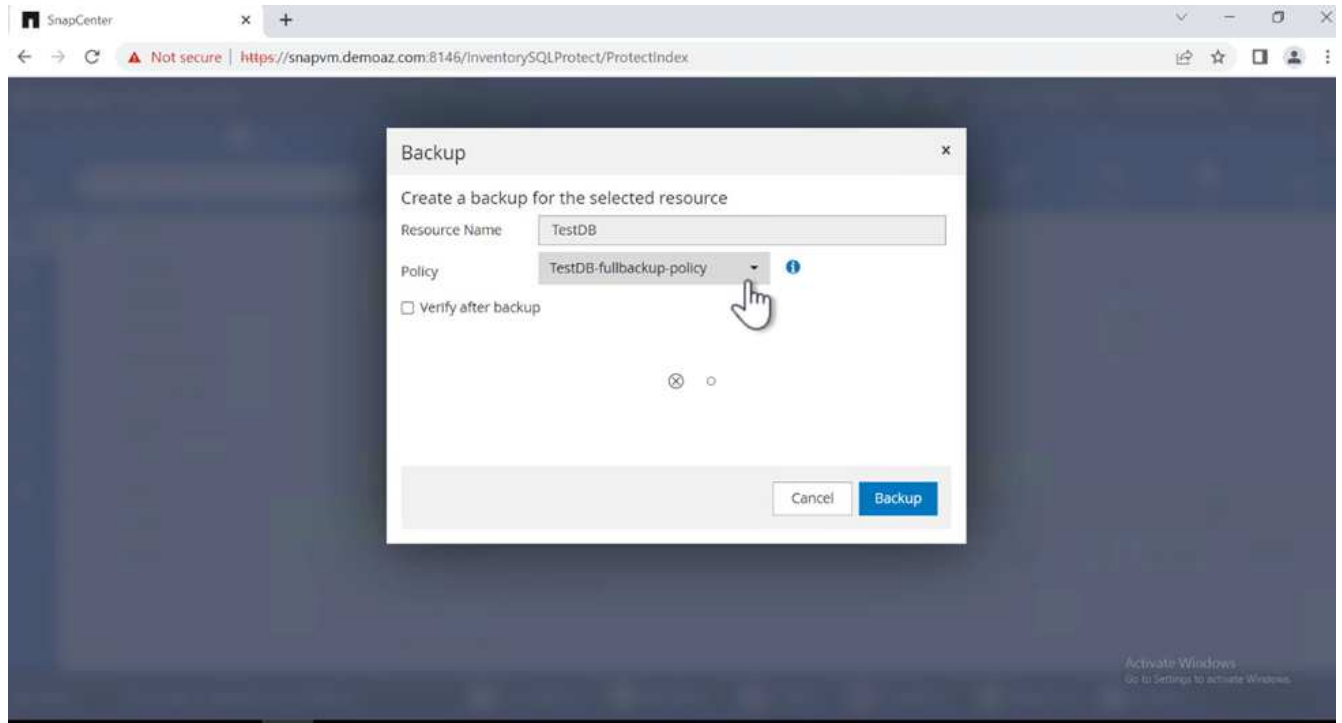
SnapCenter

Not secure | https://snapvm.demoaz.com:8146/InventorySQLProtect/ProtectIndex

Backup

Create a backup for the selected resource

Resource Name TestDB

Policy TestDB-fullbackup-policy

Verify after backup

Cancel Backup

Activate Windows
Go to Settings to activate Windows.